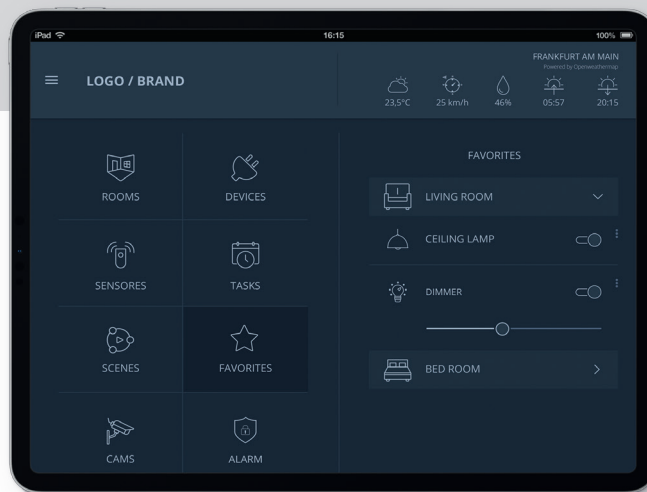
iPad

16:15

100%

LOGO / BRAND

FRANKFURT AM MAIN
Powered by Openweathermap

23,5°C 25 km/h 46% 05:57 20:15

ROOMS

DEVICES

SENSORES

TASKS

SCENES

FAVORITES

CAMS

ALARM

FAVORITES

LIVING ROOM

CEILING LAMP

DIMMER

BED ROOM